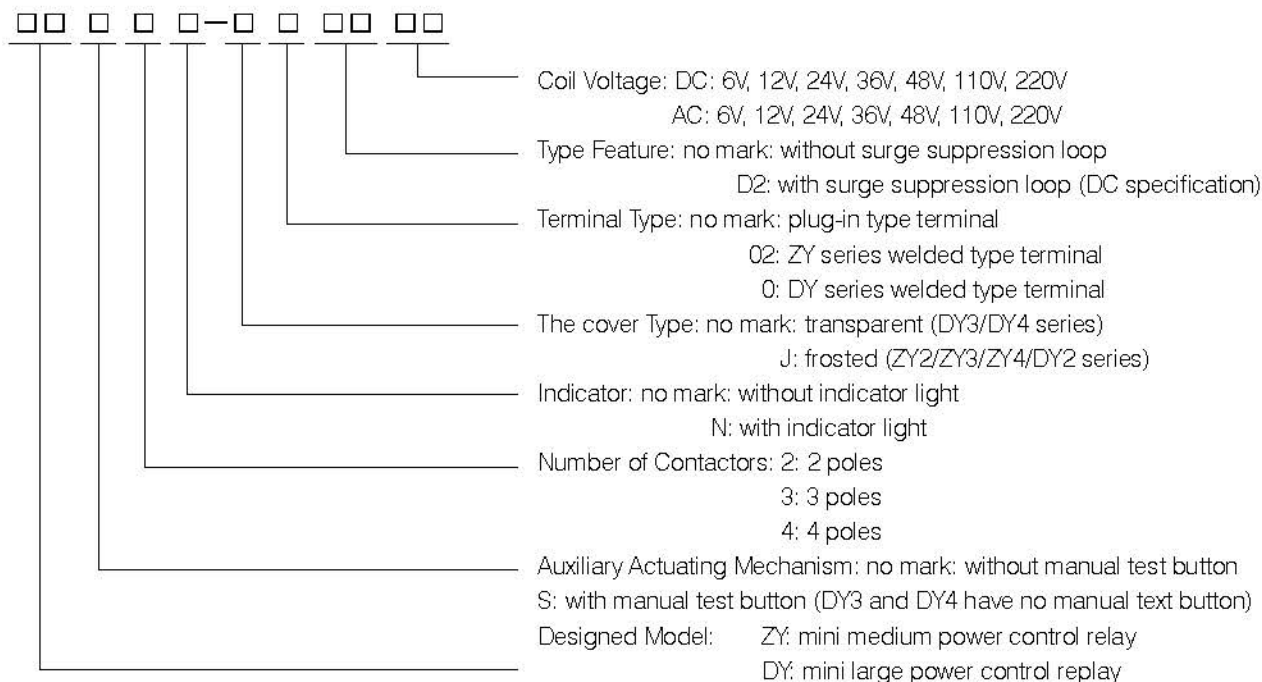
□□ □ □ □−□ □ □□ □□

Coil Voltage: DC: 6V, 12V, 24V, 36V, 48V, 110V, 220V
AC: 6V, 12V, 24V, 36V, 48V, 110V, 220V

Type Feature: no mark: without surge suppression loop
D2: with surge suppression loop (DC specification)

Terminal Type: no mark: plug-in type terminal
02: ZY series welded type terminal
0: DY series welded type terminal

The cover Type: no mark: transparent (DY3/DY4 series)
J: frosted (ZY2/ZY3/ZY4/DY2 series)

Indicator: no mark: without indicator light
N: with indicator light

Number of Contactors: 2: 2 poles
3: 3 poles
4: 4 poles

Auxiliary Actuating Mechanism: no mark: without manual test button
S: with manual test button (DY3 and DY4 have no manual text button)

Designed Model: ZY: mini medium power control relay
DY: mini large power control replay